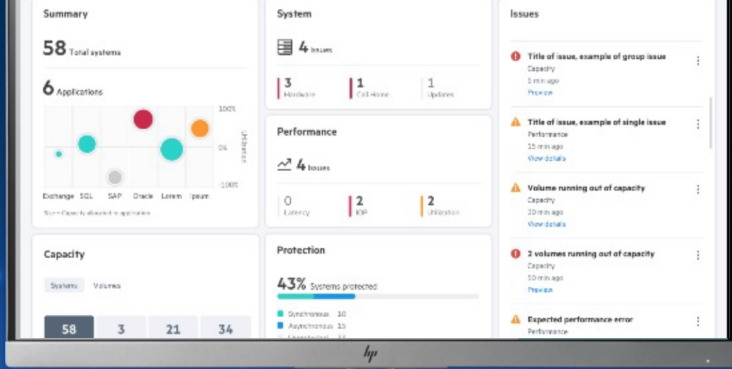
Summary

58 Total systems

6 Applications

100%

0%

100%

Utilization

Exchange SQL SAP Oracle Lorem Ipsum

Size = Capacity allocated to application

Capacity

Systems Volumes

58 3 21 34

System

4 Issues

3 Hardware

1 Call Home

1 Updates

Performance

4 Issues

0 Latency

2 IOP

2 Utilization

Protection

43% Systems protected

Synchronous 10

Asynchronous 15

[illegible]

Issues

Title of issue, example of group issue
Capacity
5 min ago
Preview

Title of issue, example of single issue
Performance
15 min ago
View details

Volume running out of capacity
Capacity
10 min ago
View details

2 volumes running out of capacity
Capacity
10 min ago
Preview

Expected performance error
Performance

hp